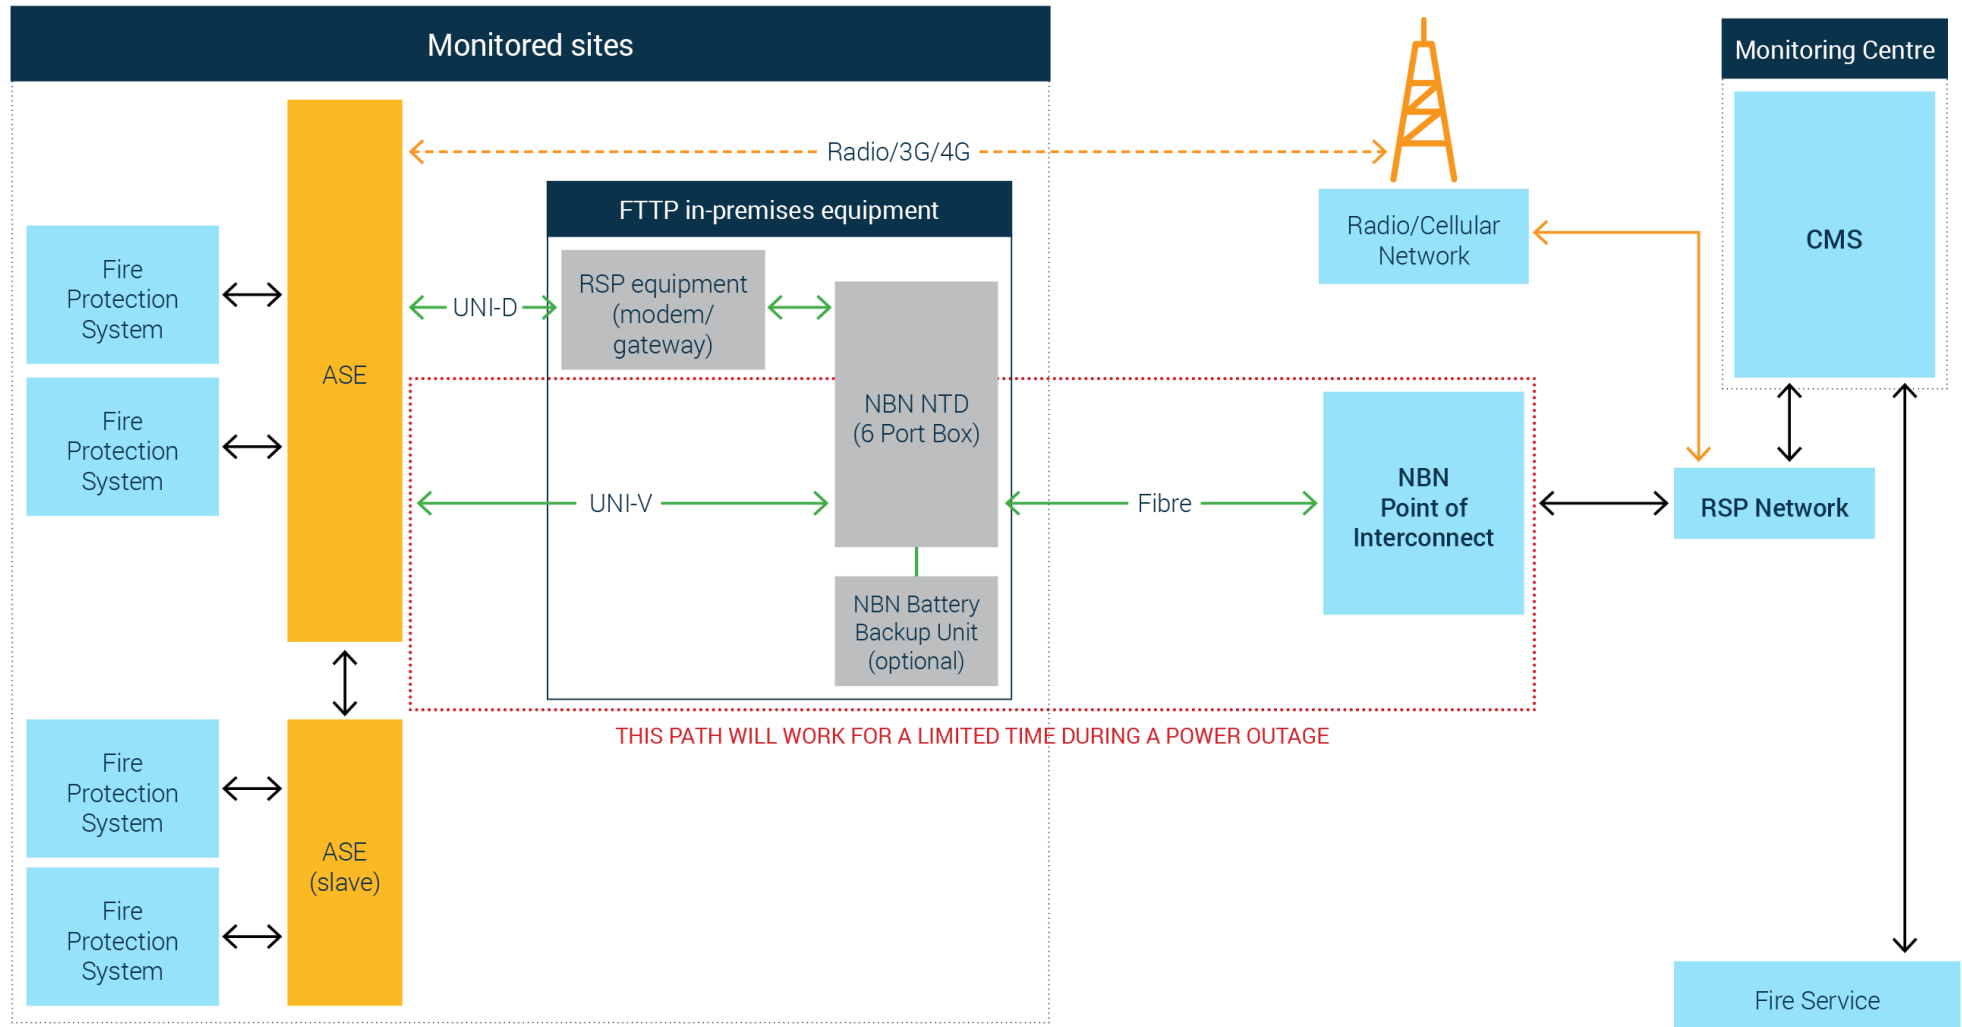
Monitored sites

Monitoring Centre

Radio/3G/4G

FTTP in-premises equipment

Radio/Cellular Network

CMS

Fire Protection System

Fire Protection System

ASE

UNI-D

RSP equipment (modem/ gateway)

NBN NTD (6 Port Box)

UNI-V

Fibre

NBN Point of Interconnect

RSP Network

NBN Battery Backup Unit (optional)

THIS PATH WILL WORK FOR A LIMITED TIME DURING A POWER OUTAGE

Fire Protection System

Fire Protection System

ASE (slave)

Fire Service